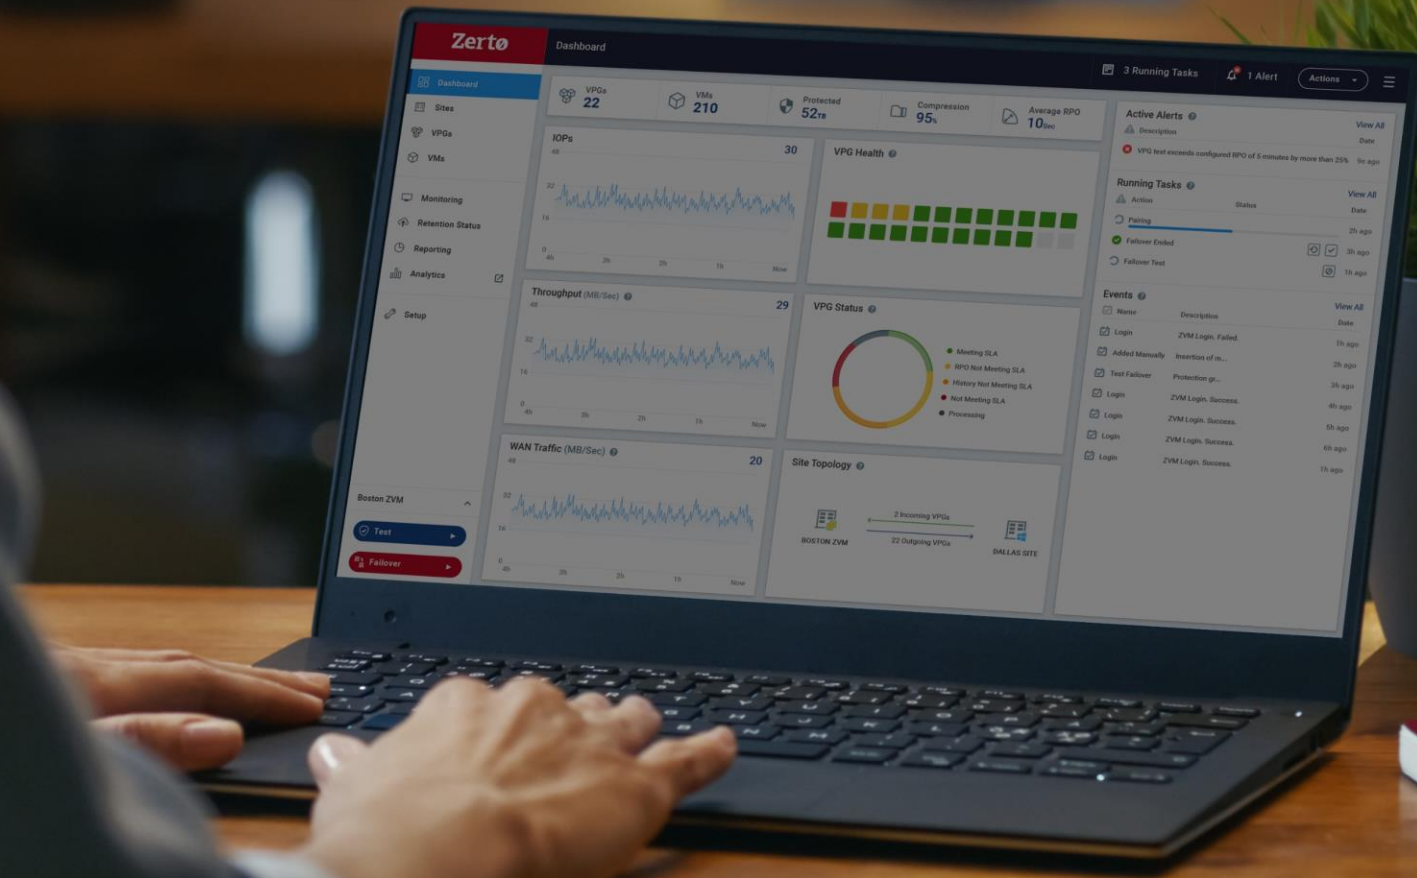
Zerto

Dashboard

3 Running Tasks

1 Alert

Actions

Dashboard

Sites

VPGs

VMs

Monitoring

Retention Status

Reporting

Analytics

Setup

Boston ZVM

Test

Failover

VPGs 22

VMs 210

Protected 52TB

Compression 95%

Average RPO 10sec

IOPs 30

48 32 16 0

4h 3h 2h 1h Now

VPG Health

Throughput (MB/Sec) 29

48 32 16 0

4h 3h 2h 1h Now

VPG Status

Meeting SLA

RPO Not Meeting SLA

History Not Meeting SLA

Not Meeting SLA

Processing

WAN Traffic (MB/Sec) 20

48 32 16 0

4h 3h 2h 1h Now

Site Topology

BOSTON ZVM

2 Incoming VPGs

22 Outgoing VPGs

DALLAS SITE

Active Alerts

View All

Description

Date

VPG test exceeds configured RPO of 5 minutes by more than 25%

9s ago

Running Tasks

View All

Action

Status

Date

Pairing

2h ago

Failover Ended

3h ago

Failover Test

1h ago

Events

View All

Name

Description

Date

Login

ZVM Login. Failed.

1h ago

Added Manually

Insertion of m...

2h ago

Test Failover

Protection gr...

3h ago

Login

ZVM Login. Success.

4h ago

Login

ZVM Login. Success.

5h ago

Login

ZVM Login. Success.

6h ago

Login

ZVM Login. Success.

7h ago